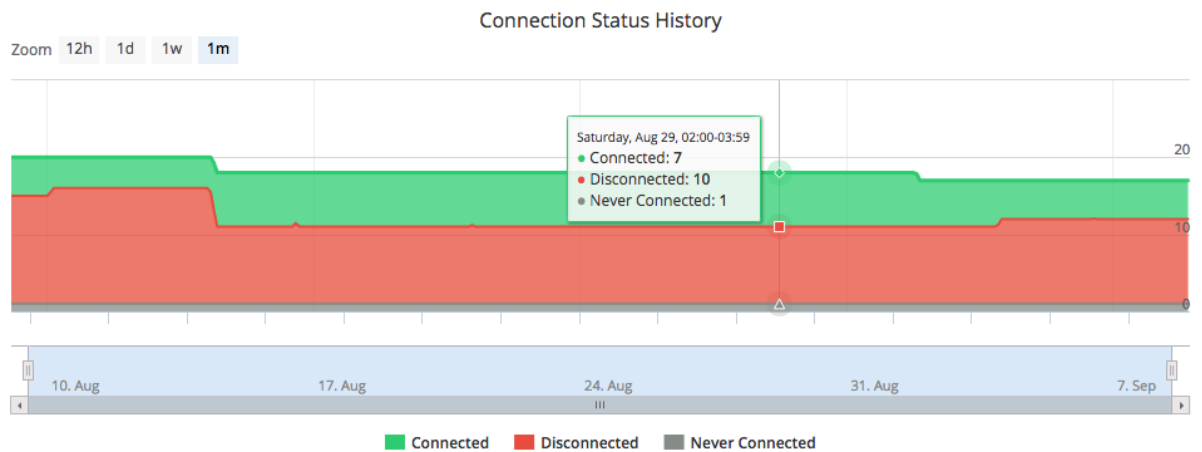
Connection Status History

Zoom 12h 1d 1w 1m

Saturday, Aug 29, 02:00-03:59
● Connected: 7
● Disconnected: 10
● Never Connected: 1

20
10
0

10. Aug
17. Aug
24. Aug
31. Aug
7. Sep

Connected Disconnected Never Connected